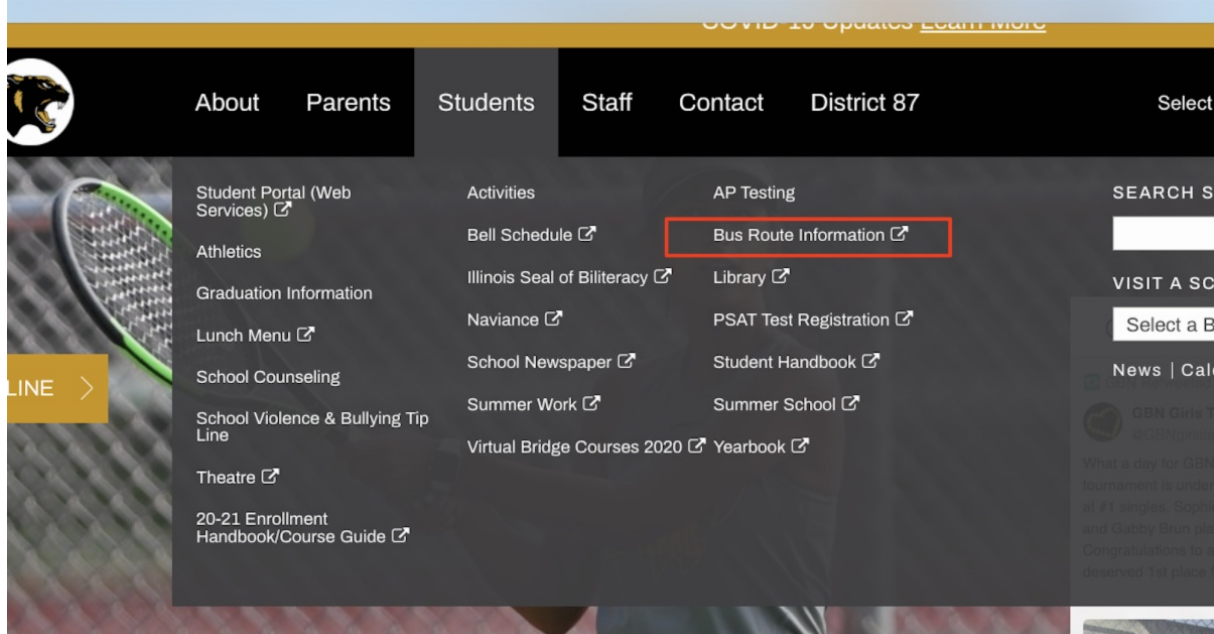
COVID-19 Updates Learn More

About Parents Students Staff Contact District 87 Select

Student Portal (Web Services)

Athletics

Graduation Information

Lunch Menu

School Counseling

School Violence & Bullying Tip Line

Theatre

20-21 Enrollment Handbook/Course Guide

Activities

Bell Schedule

Illinois Seal of Biliteracy

Naviance

School Newspaper

Summer Work

Virtual Bridge Courses 2020

AP Testing

Bus Route Information

Library

PSAT Test Registration

Student Handbook

Summer School

Yearbook

SEARCH S

VISIT A SC

Select a B

News | Cal

LINE

GBN Girls T

What a day for GBN tournament is under at #1 singles. Soph and Gabby Brun pla Congratulations to deserved 1st place